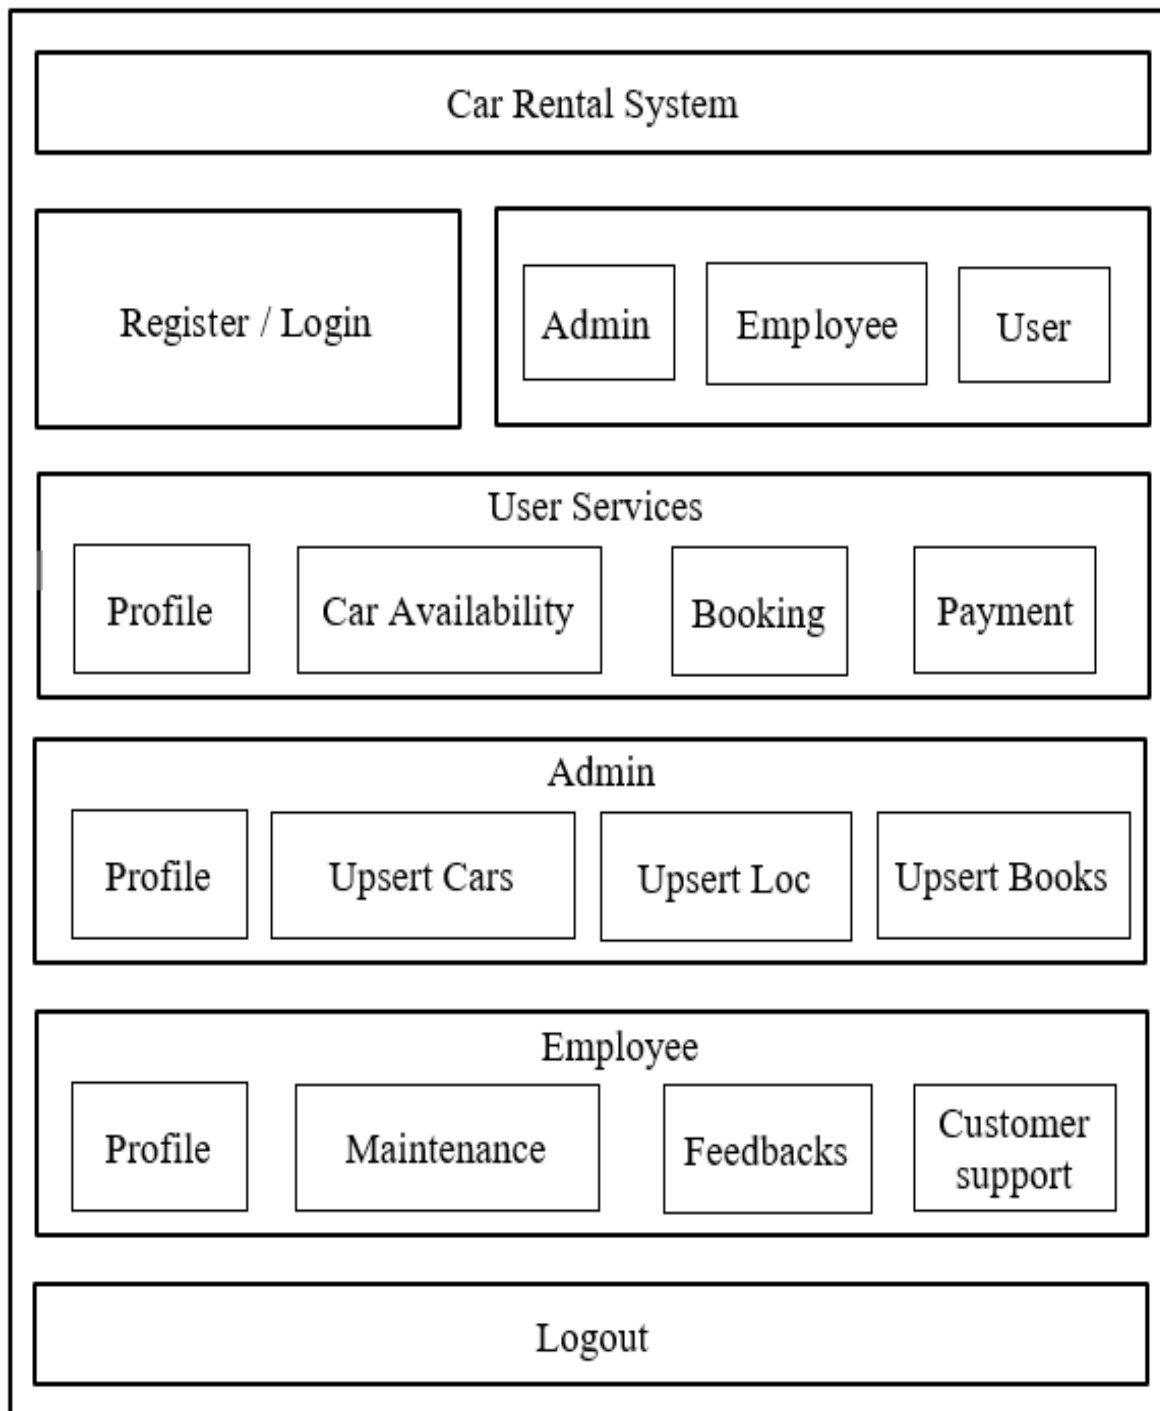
Car Rental System

Register / Login

Admin

Employee

User

User Services

Profile

Car Availability

Booking

Payment

Admin

Profile

Upsert Cars

Upsert Loc

Upsert Books

Employee

Profile

Maintenance

Feedbacks

Customer support

Logout